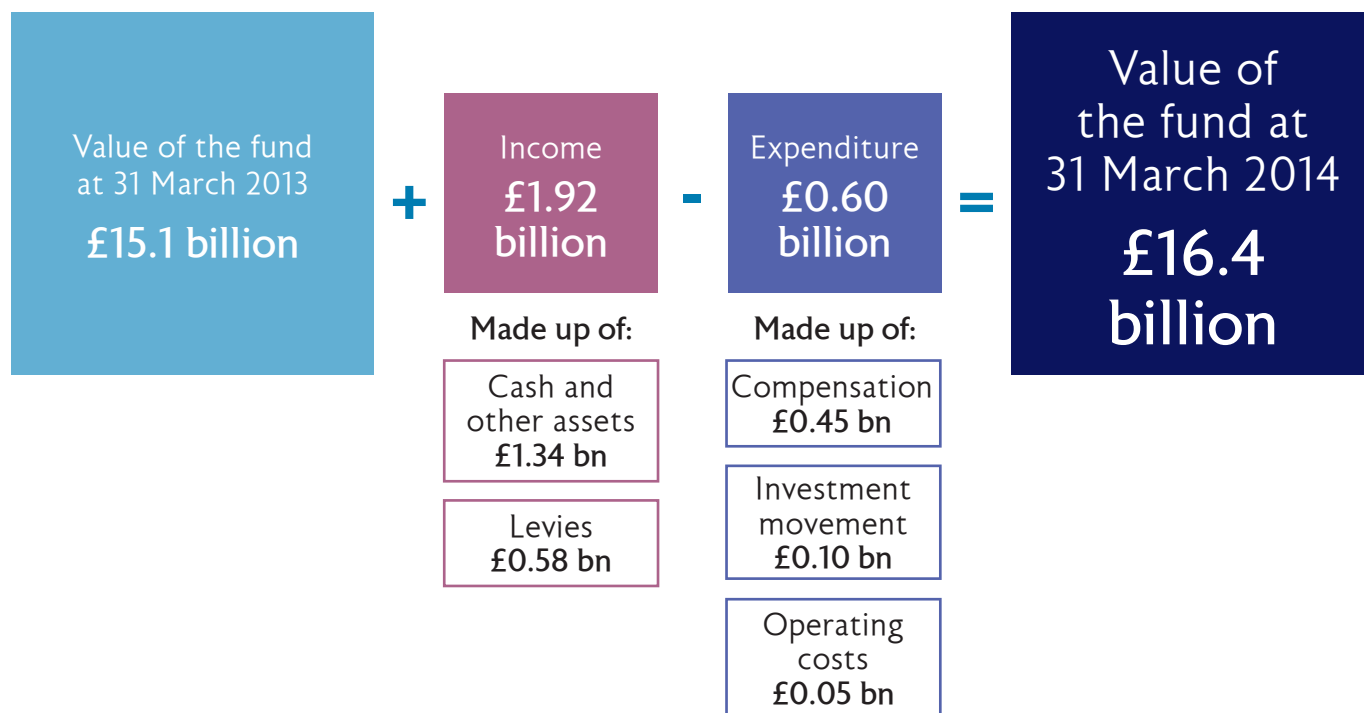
Value of the fund at 31 March 2013

£15.1 billion

+

Income

£1.92 billion

Made up of:

Cash and other assets £1.34 bn

Levies £0.58 bn

-

Expenditure

£0.60 billion

Made up of:

Compensation £0.45 bn

Investment movement £0.10 bn

Operating costs £0.05 bn

=

Value of the fund at 31 March 2014

£16.4 billion